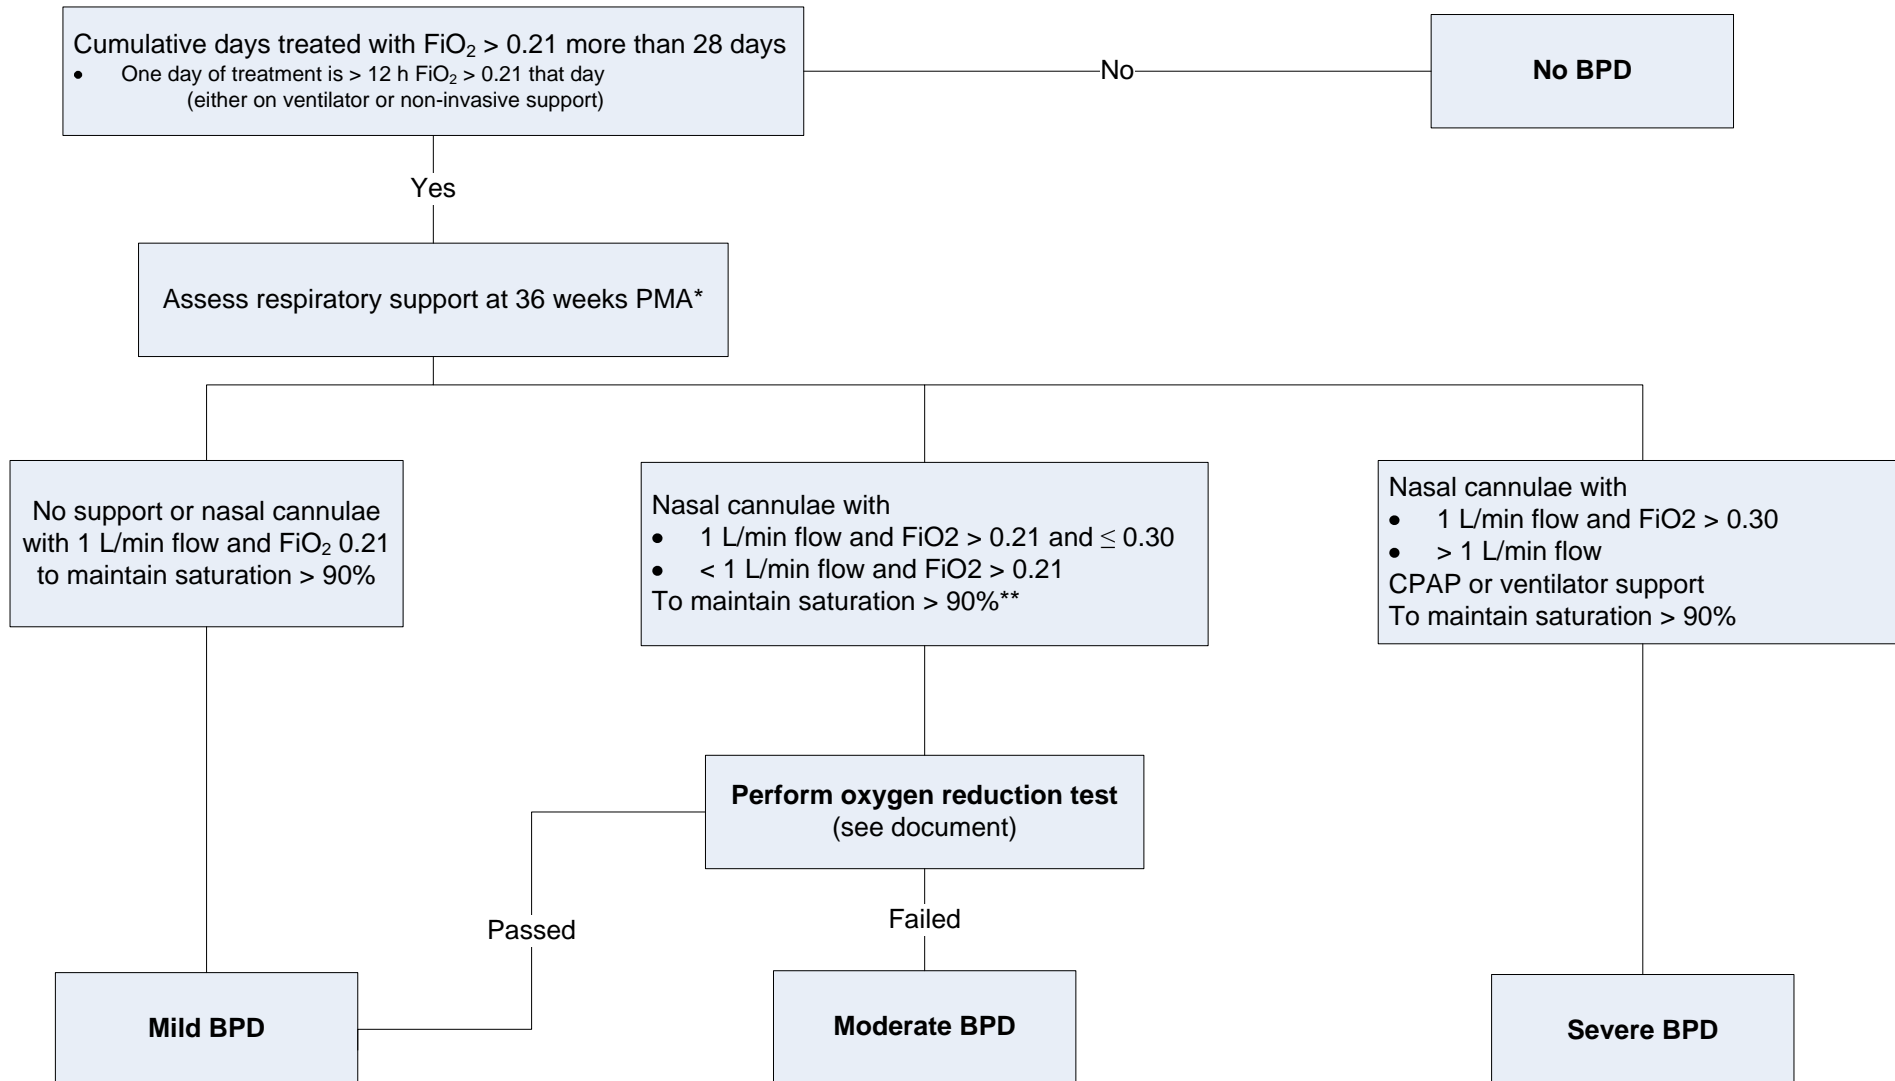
Cumulative days treated with $FiO_2$ > 0.21 more than 28 days
- One day of treatment is > 12 h $FiO_2$ > 0.21 that day (either on ventilator or non-invasive support)

No

**No BPD**

Yes

Assess respiratory support at 36 weeks PMA*

No support or nasal cannulae with 1 L/min flow and $FiO_2$ 0.21 to maintain saturation > 90%

Nasal cannulae with
- 1 L/min flow and FiO2 > 0.21 and $\leq$ 0.30
- < 1 L/min flow and FiO2 > 0.21

To maintain saturation > 90%**

Nasal cannulae with
- 1 L/min flow and FiO2 > 0.30
- > 1 L/min flow

CPAP or ventilator support
To maintain saturation > 90%

**Perform oxygen reduction test**
(see document)

Passed

Failed

**Mild BPD**

**Moderate BPD**

**Severe BPD**